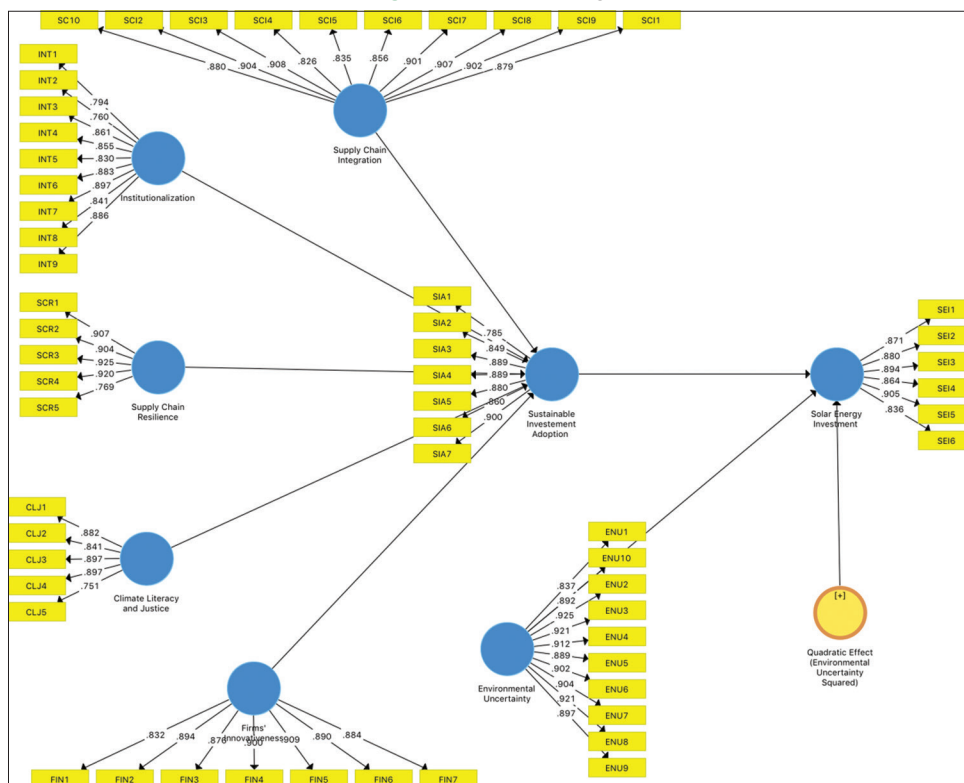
SC10 SCI2 SCI3 SCI4 SCI5 SCI6 SCI7 SCI8 SCI9 SCI1

.880 .904 .908 .826 .835 .856 .901 .907 .902 .879

Supply Chain Integration

INT1
INT2
INT3
INT4
INT5
INT6
INT7
INT8
INT9

.794
.760
.861
.855
.830
.883
.897
.841
.886

Institutionalization

SCR1
SCR2
SCR3
SCR4
SCR5

.907
.904
.925
.920
.769

Supply Chain Resilience

SIA1
SIA2
SIA3
SIA4
SIA5
SIA6
SIA7

.785
.849
.889
.889
.880
.860
.900

Sustainable Investement Adoption

SEI1
SEI2
SEI3
SEI4
SEI5
SEI6

.871
.880
.894
.864
.905
.836

Solar Energy Investment

CLJ1
CLJ2
CLJ3
CLJ4
CLJ5

.882
.841
.897
.897
.751

Climate Literacy and Justice

ENU1
ENU10
ENU2
ENU3
ENU4
ENU5
ENU6
ENU7
ENU8
ENU9

.837
.892
.925
.921
.912
.889
.902
.904
.921
.897

Environmental Uncertainty

[+]

Quadratic Effect (Environmental Uncertainty Squared)

Firms' Innovativeness

.832 .894 .870 .900 .909 .890 .884

FIN1 FIN2 FIN3 FIN4 FIN5 FIN6 FIN7